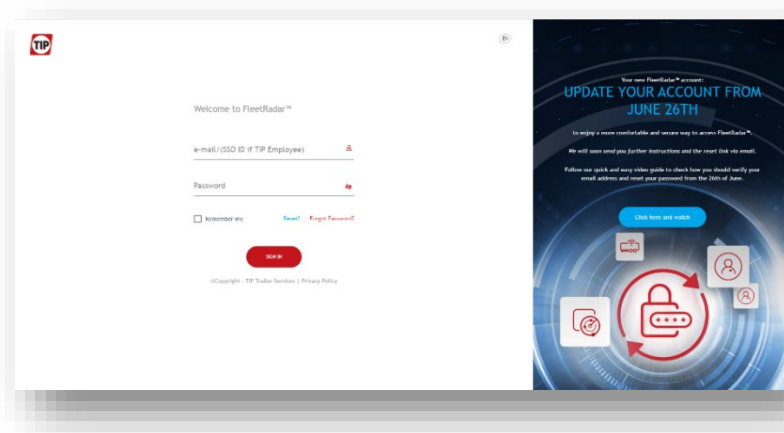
TIP

EN

Welcome to FleetRadar™

e-mail/(SSO ID if TIP Employee)

Password

Remember me

Reset? Forgot Password?

SIGN IN

©Copyright - TIP Trailer Services | Privacy Policy

Your new FleetRadar™ account:

UPDATE YOUR ACCOUNT FROM JUNE 26TH

to enjoy a more comfortable and secure way to access FleetRadar™.

We will soon send you further instructions and the reset link via email.

Follow our quick and easy video guide to check how you should verify your email address and reset your password from the 26th of June.

Click here and watch